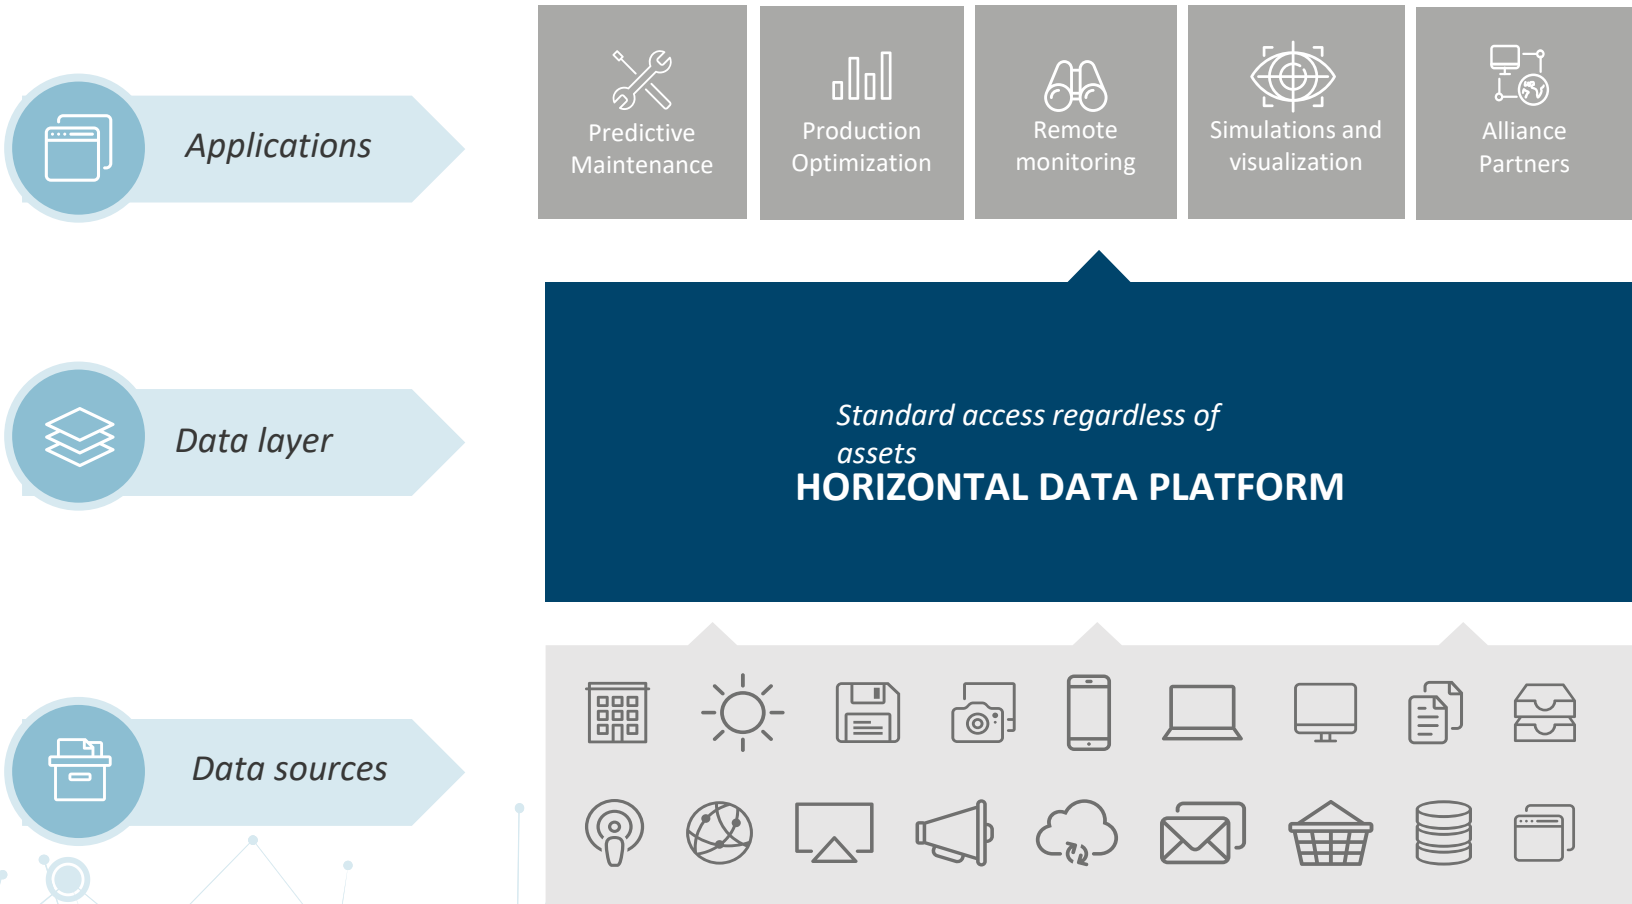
Applications

Predictive Maintenance

Production Optimization

Remote monitoring

Simulations and visualization

Alliance Partners

Data layer

Standard access regardless of assets

HORIZONTAL DATA PLATFORM

Data sources